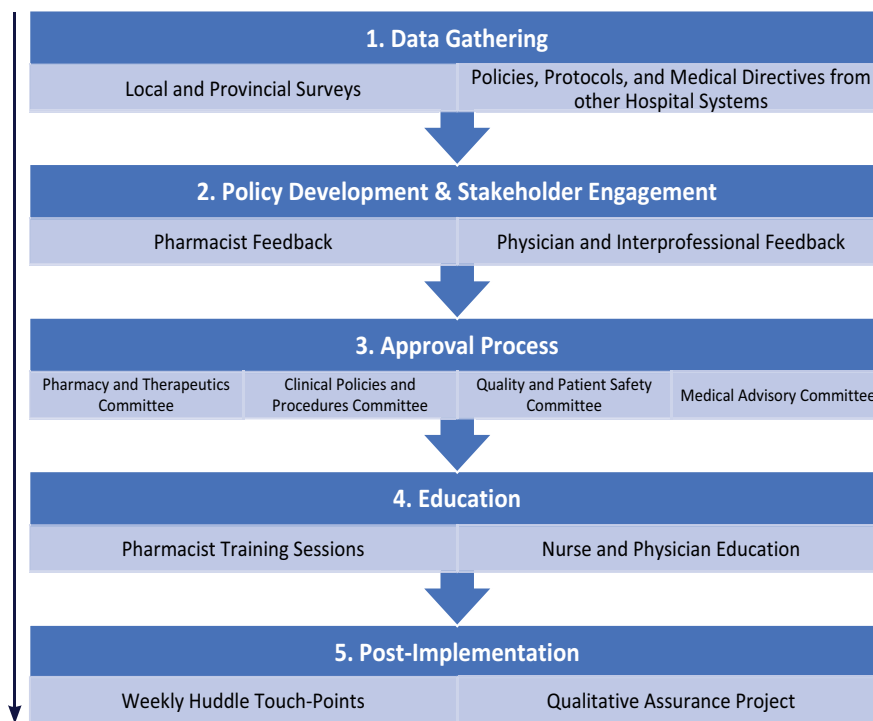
1. Data Gathering

Local and Provincial Surveys

Policies, Protocols, and Medical Directives from other Hospital Systems

2. Policy Development & Stakeholder Engagement

Pharmacist Feedback

Physician and Interprofessional Feedback

3. Approval Process

Pharmacy and Therapeutics Committee

Clinical Policies and Procedures Committee

Quality and Patient Safety Committee

Medical Advisory Committee

4. Education

Pharmacist Training Sessions

Nurse and Physician Education

5. Post-Implementation

Weekly Huddle Touch-Points

Qualitative Assurance Project